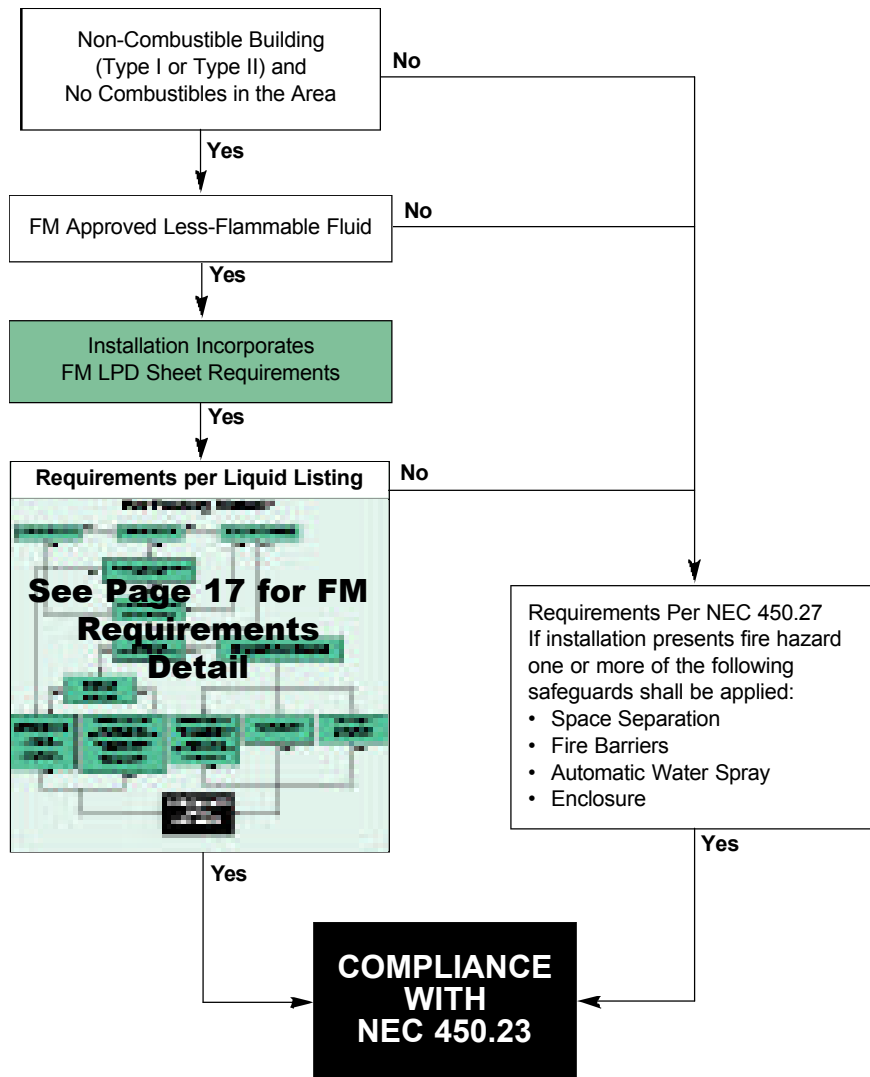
Non-Combustible Building (Type I or Type II) and No Combustibles in the Area

No

Yes

FM Approved Less-Flammable Fluid

No

Yes

Installation Incorporates FM LPD Sheet Requirements

Yes

Requirements per Liquid Listing

No

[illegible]

See Page 17 for FM Requirements Detail

Requirements Per NEC 450.27
If installation presents fire hazard one or more of the following safeguards shall be applied:
• Space Separation
• Fire Barriers
• Automatic Water Spray
• Enclosure

Yes

Yes

COMPLIANCE WITH NEC 450.23